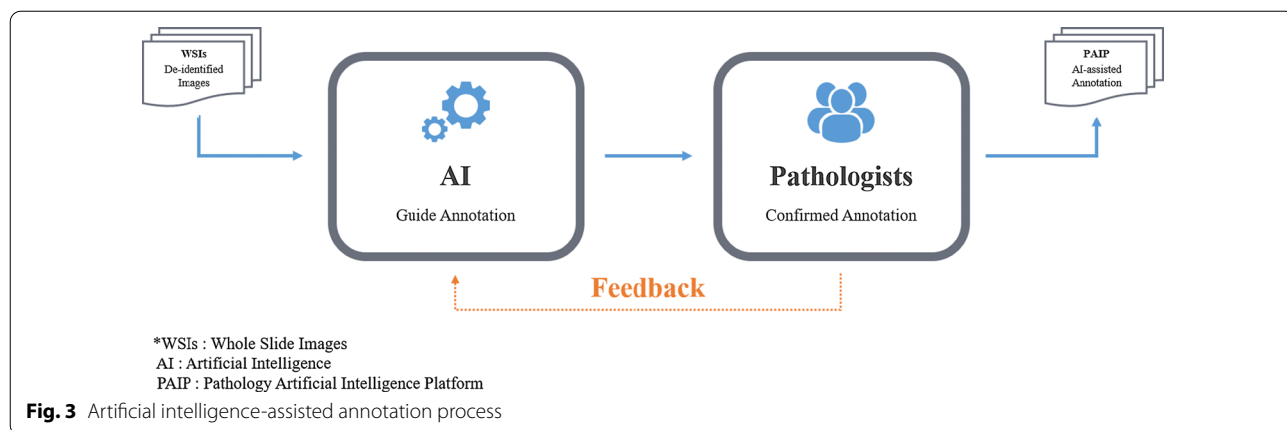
WSIs
De-identified Images

AI
Guide Annotation

Pathologists
Confirmed Annotation

PAIP
AI-assisted Annotation

Feedback

*WSIs : Whole Slide Images
AI : Artificial Intelligence
PAIP : Pathology Artificial Intelligence Platform

**Fig. 3** Artificial intelligence-assisted annotation process